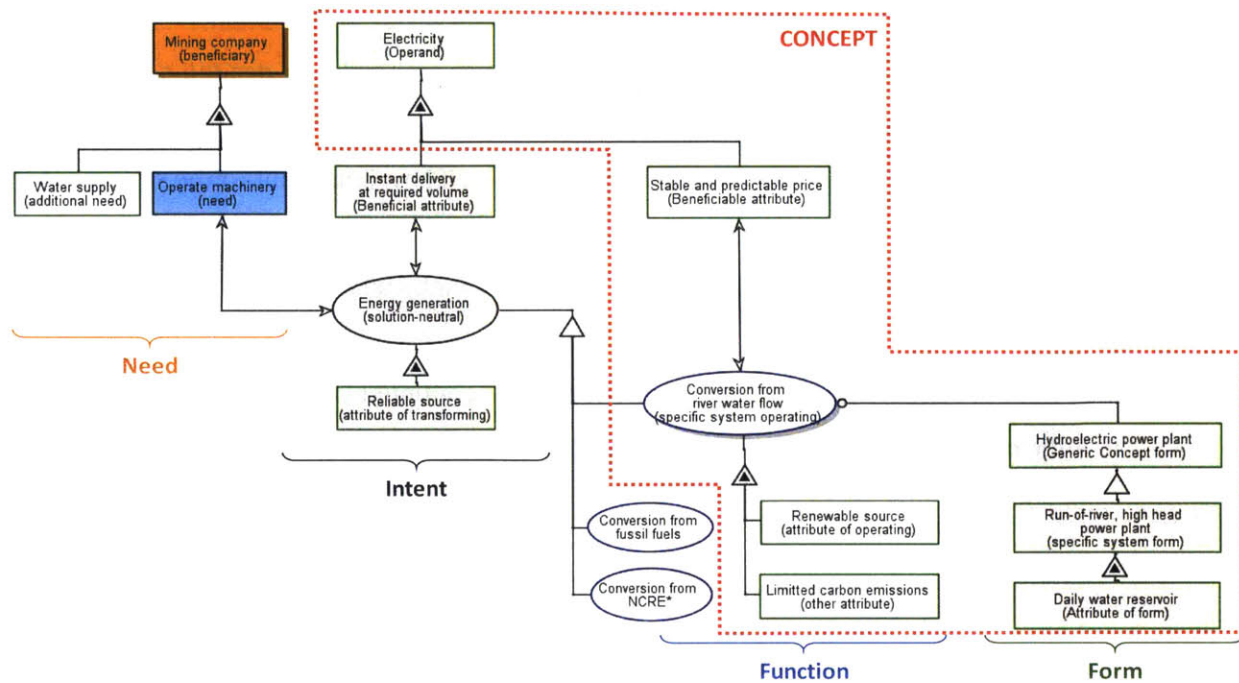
Mining company (beneficiary)

Electricity (Operand)

CONCEPT

Water supply (additional need)

Operate machinery (need)

Instant delivery at required volume (Beneficial attribute)

Stable and predictable price (Beneficiable attribute)

Energy generation (solution-neutral)

Need

Reliable source (attribute of transforming)

Conversion from river water flow (specific system operating)

Hydroelectric power plant (Generic Concept form)

Intent

Renewable source (attribute of operating)

Conversion from fussil fuels

Run-of-river, high head power plant (specific system form)

Conversion from NCRE*

Limitted carbon emissions (other attribute)

Daily water reservoir (Attribute of form)

Function

Form